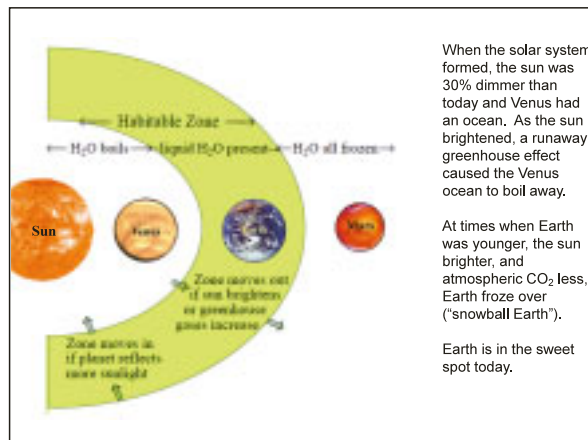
Habitable Zone

H$_2$O boils — liquid H$_2$O present — H$_2$O all frozen

Sun

Venus

Mars

Zone moves out if sun brightens or greenhouse gases increase

Zone moves in if planet reflects more sunlight

When the solar system formed, the sun was 30% dimmer than today and Venus had an ocean. As the sun brightened, a runaway greenhouse effect caused the Venus ocean to boil away.

At times when Earth was younger, the sun brighter, and atmospheric CO$_2$ less, Earth froze over ("snowball Earth").

Earth is in the sweet spot today.